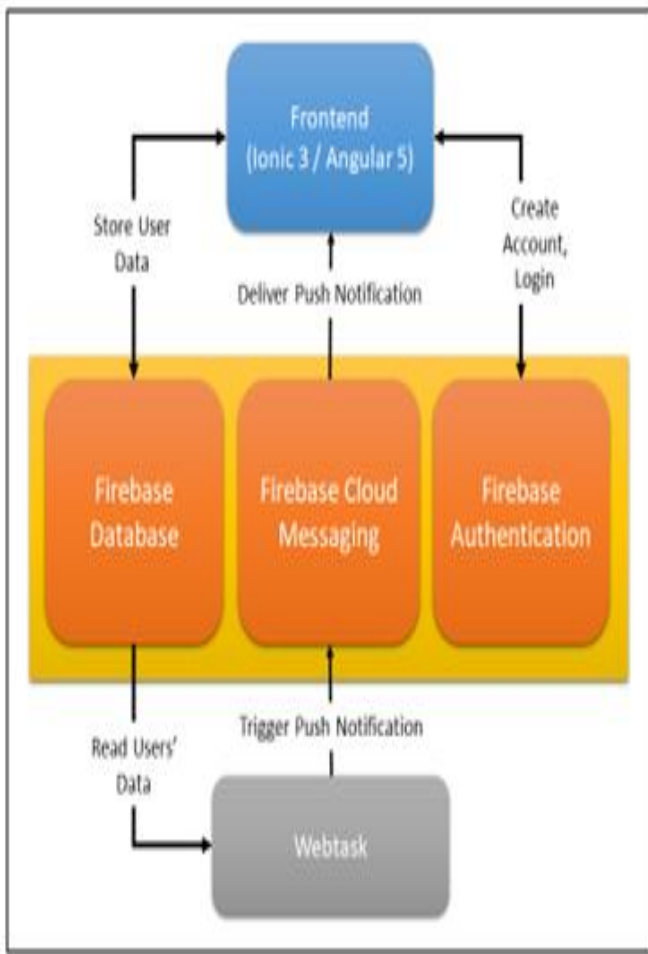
Frontend
(Ionic 3 / Angular 5)

Store User Data

Deliver Push Notification

Create Account, Login

Firebase Database

Firebase Cloud Messaging

Firebase Authentication

Read Users' Data

Trigger Push Notification

Webtask